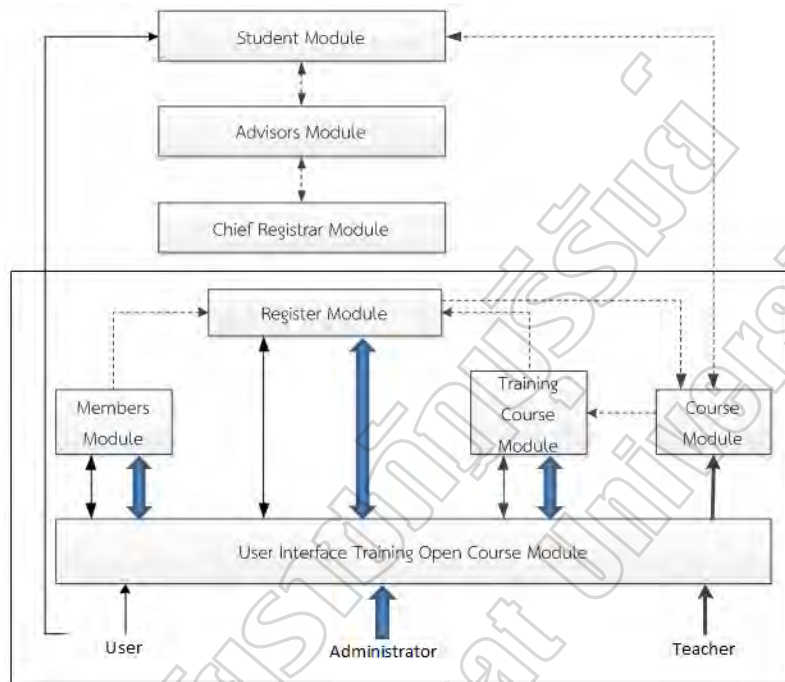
Student Module

Advisors Module

Chief Registrar Module

Register Module

Members Module

Training Course Module

Course Module

User Interface Training Open Course Module

User

Administrator

Teacher